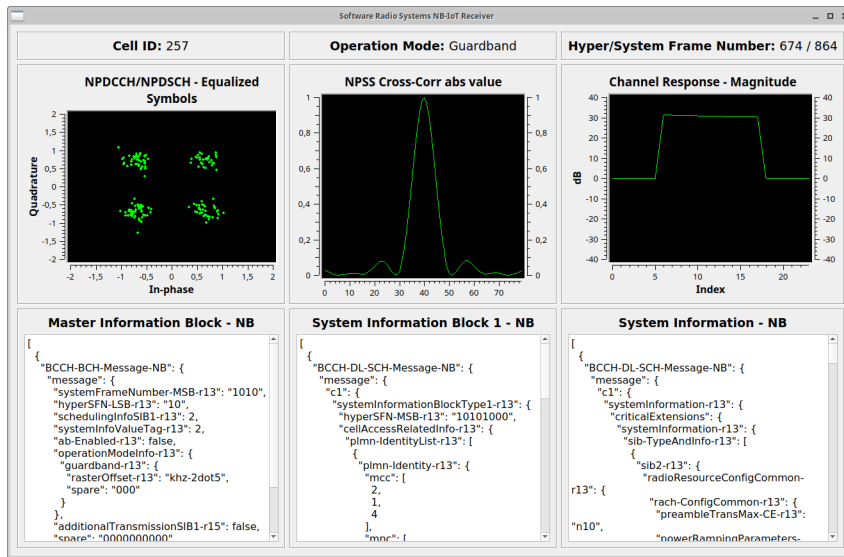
Software Radio Systems NB-IoT Receiver

**Cell ID:** 257

**Operation Mode:** Guardband

**Hyper/System Frame Number:** 674 / 864

NPDCCH/NPDSCH - Equalized Symbols

Quadrature

2
1,5
1
0,5
0
-0,5
-1
-1,5
-2

-2 -1,5 -1 -0,5 0 0,5 1 1,5 2

In-phase

NPSS Cross-Corr abs value

1
0,8
0,6
0,4
0,2
0

0 10 20 30 40 50 60 70

Channel Response - Magnitude

dB

40
30
20
10
0
-10
-20
-30
-40

0 5 10 15 20

Index

Master Information Block - NB

[
 {
  "BCCH-BCH-Message-NB": {
   "message": {
    "systemFrameNumber-MSB-r13": "1010",
    "hyperSFN-LSB-r13": "10",
    "schedulingInfoSIB1-r13": 2,
    "systemInfoValueTag-r13": 2,
    "ab-Enabled-r13": false,
    "operationModeInfo-r13": {
     "guardband-r13": {
      "rasterOffset-r13": "khz-2dot5",
      "spare": "000"
     }
    },
    "additionalTransmissionSIB1-r15": false,
    "spare": "0000000000"

System Information Block 1 - NB

[
 {
  "BCCH-DL-SCH-Message-NB": {
   "message": {
    "c1": {
     "systemInformationBlockType1-r13": {
      "hyperSFN-MSB-r13": "10101000",
      "cellAccessRelatedInfo-r13": {
       "plmn-IdentityList-r13": [
        {
         "plmn-Identity-r13": {
          "mcc": [
           2,
           1,
           4
          ],
          "mnc": [

System Information - NB

[
 {
  "BCCH-DL-SCH-Message-NB": {
   "message": {
    "c1": {
     "systemInformation-r13": {
      "criticalExtensions": {
       "systemInformation-r13": {
        "sib-TypeAndInfo-r13": [
         {
          "sib2-r13": {
           "radioResourceConfigCommon-r13": {
            "rach-ConfigCommon-r13": {
             "preambleTransMax-CE-r13": "n10",
             "powerRampingParameters-